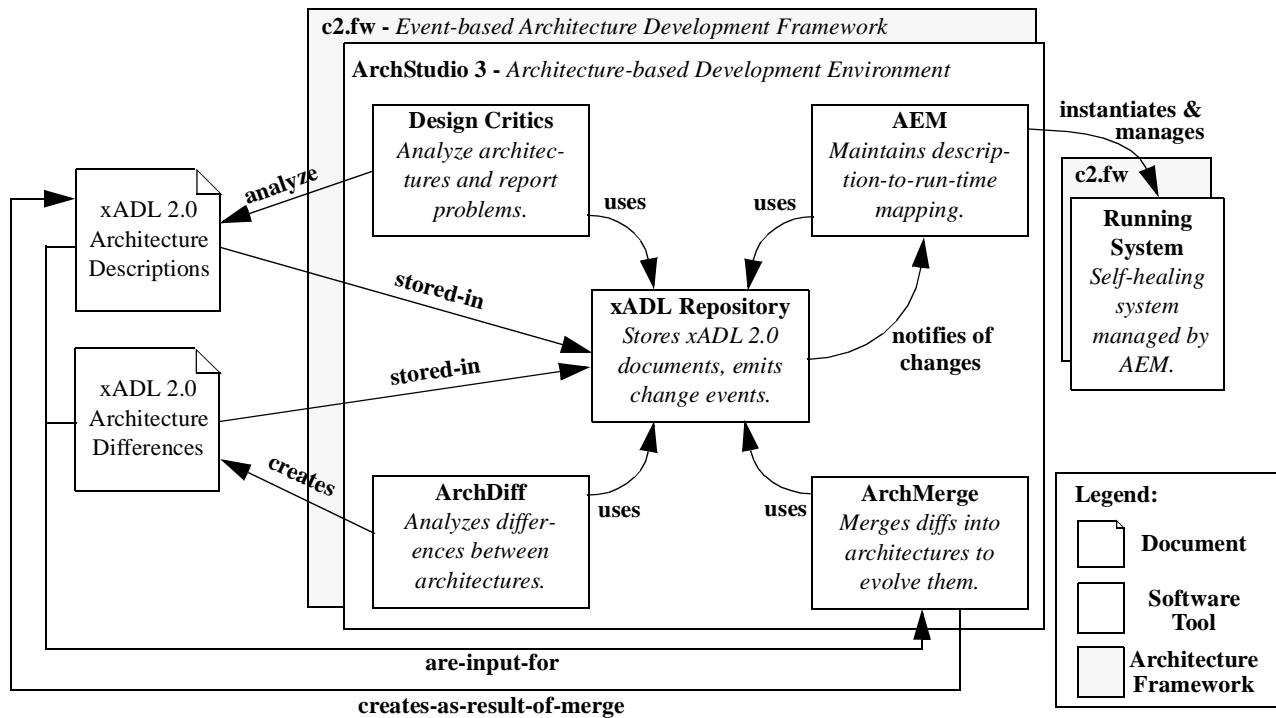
c2.fw - *Event-based Architecture Development Framework*

ArchStudio 3 - *Architecture-based Development Environment*

instantiates & manages

Design Critics
*Analyze architectures and report problems.*

AEM
*Maintains description-to-run-time mapping.*

analyze

xADL 2.0 Architecture Descriptions

uses

uses

c2.fw

Running System
*Self-healing system managed by AEM.*

stored-in

xADL Repository
*Stores xADL 2.0 documents, emits change events.*

notifies of changes

xADL 2.0 Architecture Differences

stored-in

creates

ArchDiff
*Analyzes differences between architectures.*

uses

uses

ArchMerge
*Merges diffs into architectures to evolve them.*

Legend:

Document

Software Tool

Architecture Framework

are-input-for

creates-as-result-of-merge